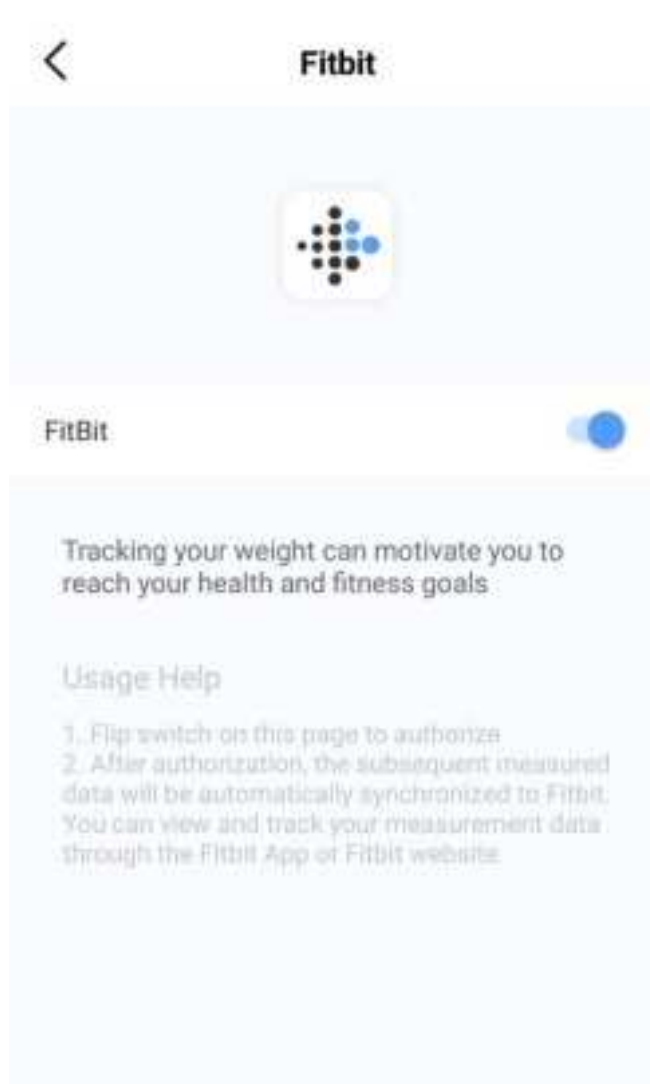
Fitbit

FitBit

Tracking your weight can motivate you to reach your health and fitness goals

Usage Help

1. Flip switch on this page to authorize
2. After authorization, the subsequent measured data will be automatically synchronized to Fitbit. You can view and track your measurement data through the Fitbit App or Fitbit website.